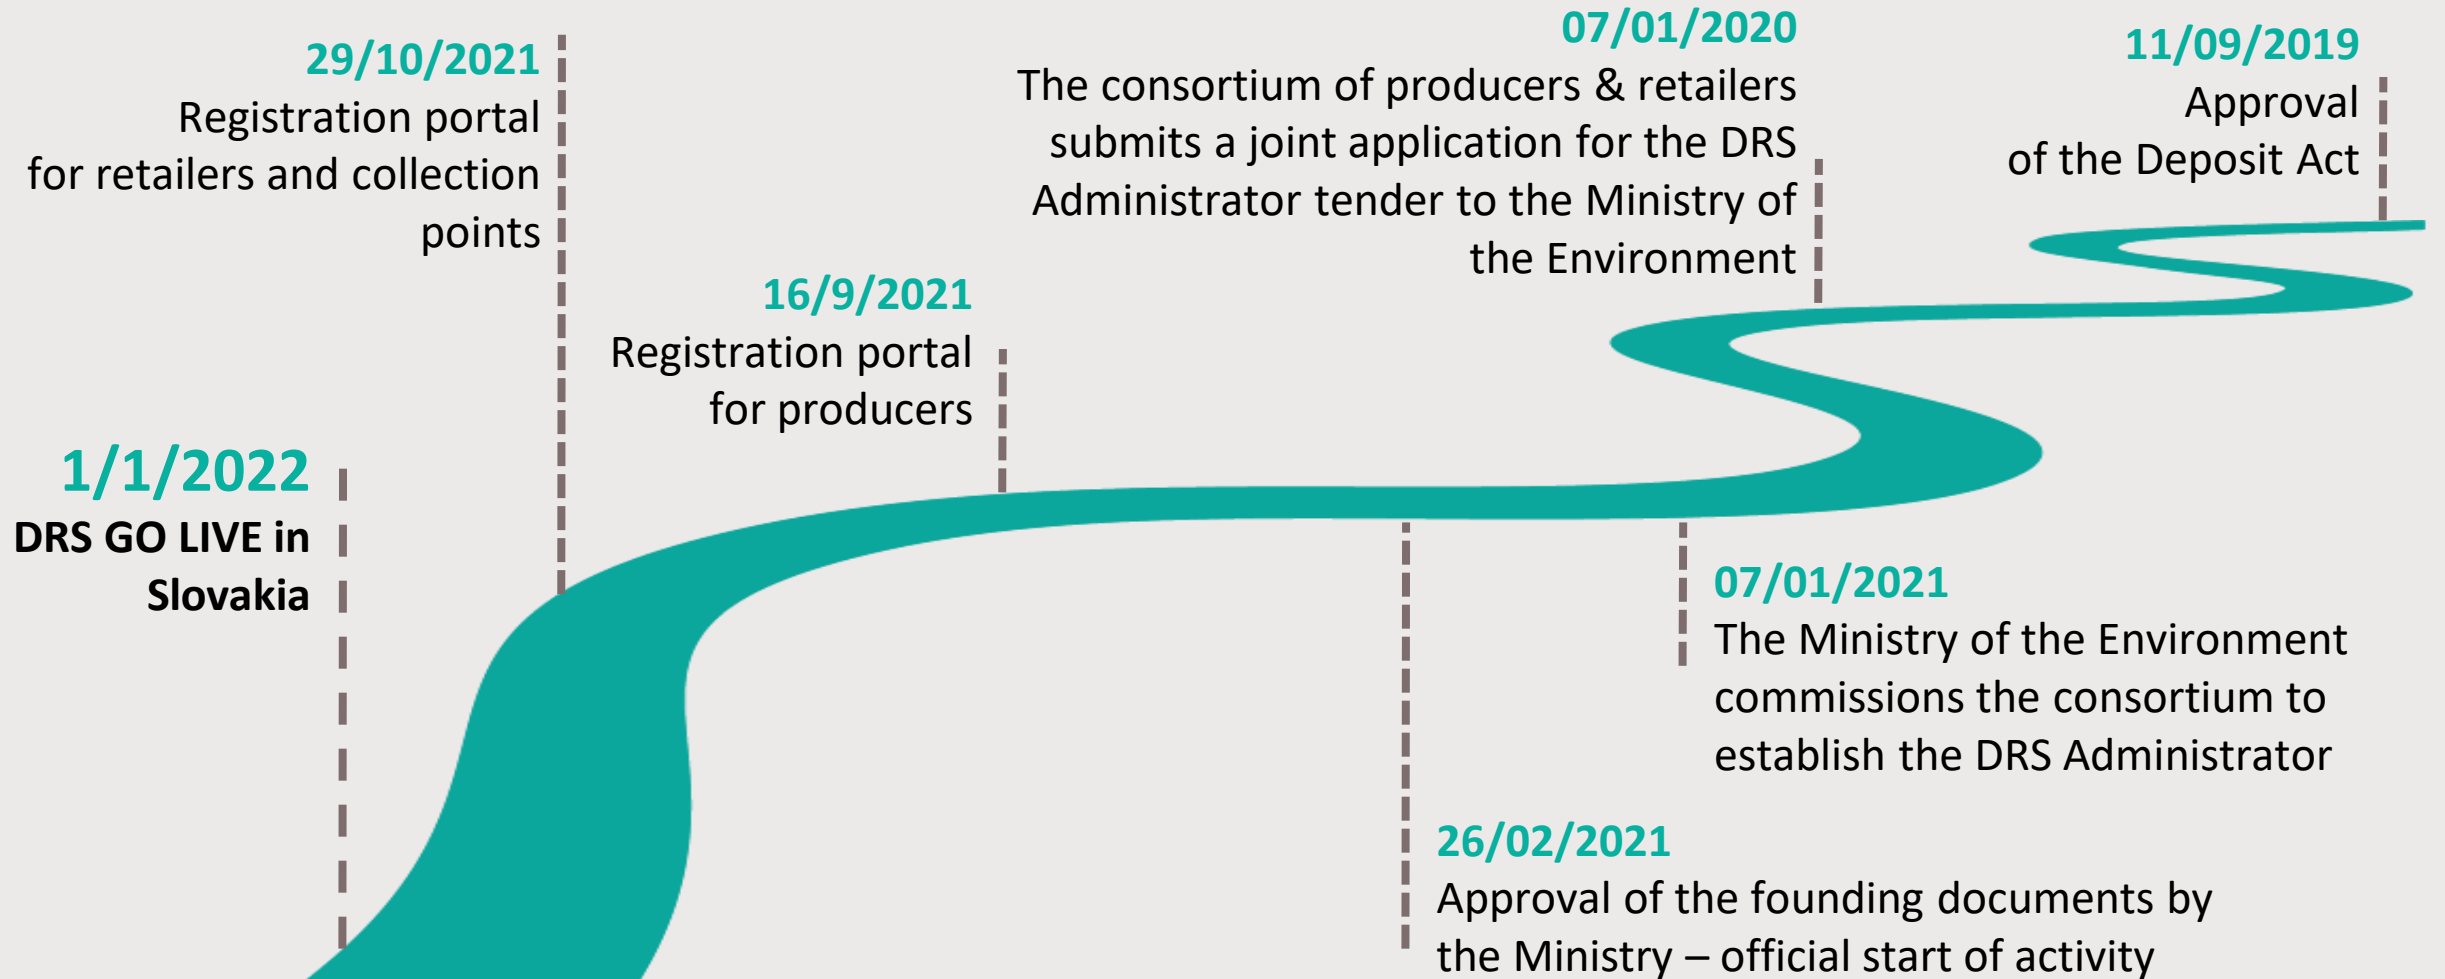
29/10/2021
Registration portal for retailers and collection points

07/01/2020
The consortium of producers & retailers submits a joint application for the DRS Administrator tender to the Ministry of the Environment

11/09/2019
Approval of the Deposit Act

16/9/2021
Registration portal for producers

1/1/2022
DRS GO LIVE in Slovakia

07/01/2021
The Ministry of the Environment commissions the consortium to establish the DRS Administrator

26/02/2021
Approval of the founding documents by the Ministry – official start of activity